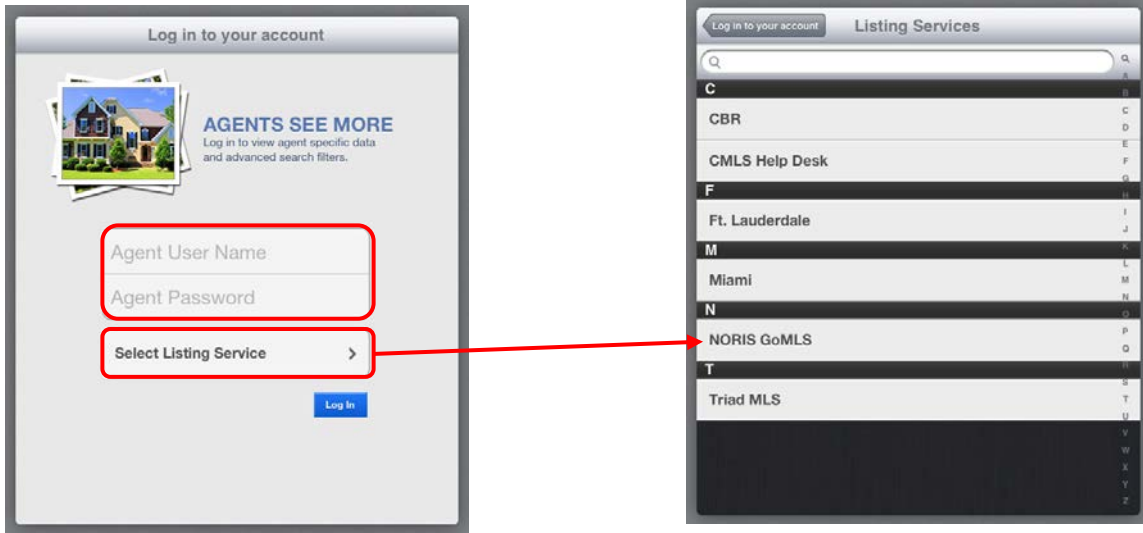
Log in to your account

AGENTS SEE MORE
Log in to view agent specific data and advanced search filters.

Agent User Name
Agent Password

Select Listing Service >

Log In

Log in to your account
Listing Services

C
CBR
CMLS Help Desk
F
Ft. Lauderdale
M
Miami
N
NORIS GoMLS
T
Triad MLS

A
B
C
D
E
F
G
H
I
J
K
L
M
N
O
P
Q
R
S
T
U
V
W
X
Y
Z